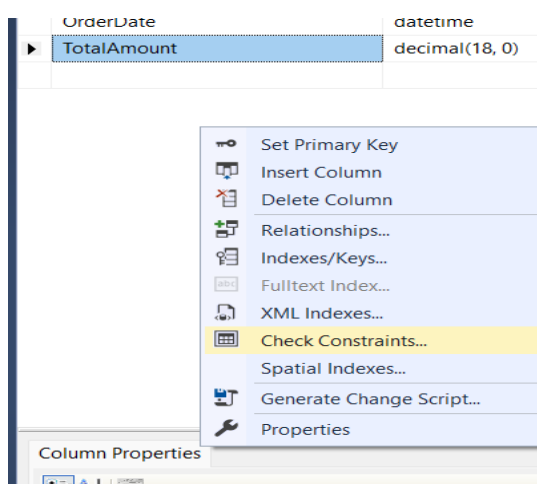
| | OrderDate | datetime |
|---|---|---|
| ▶ | TotalAmount | decimal(18, 0) |

Set Primary Key
Insert Column
Delete Column
Relationships...
Indexes/Keys...
abc Fulltext Index...
XML Indexes...
Check Constraints...
Spatial Indexes...
Generate Change Script...
Properties

Column Properties